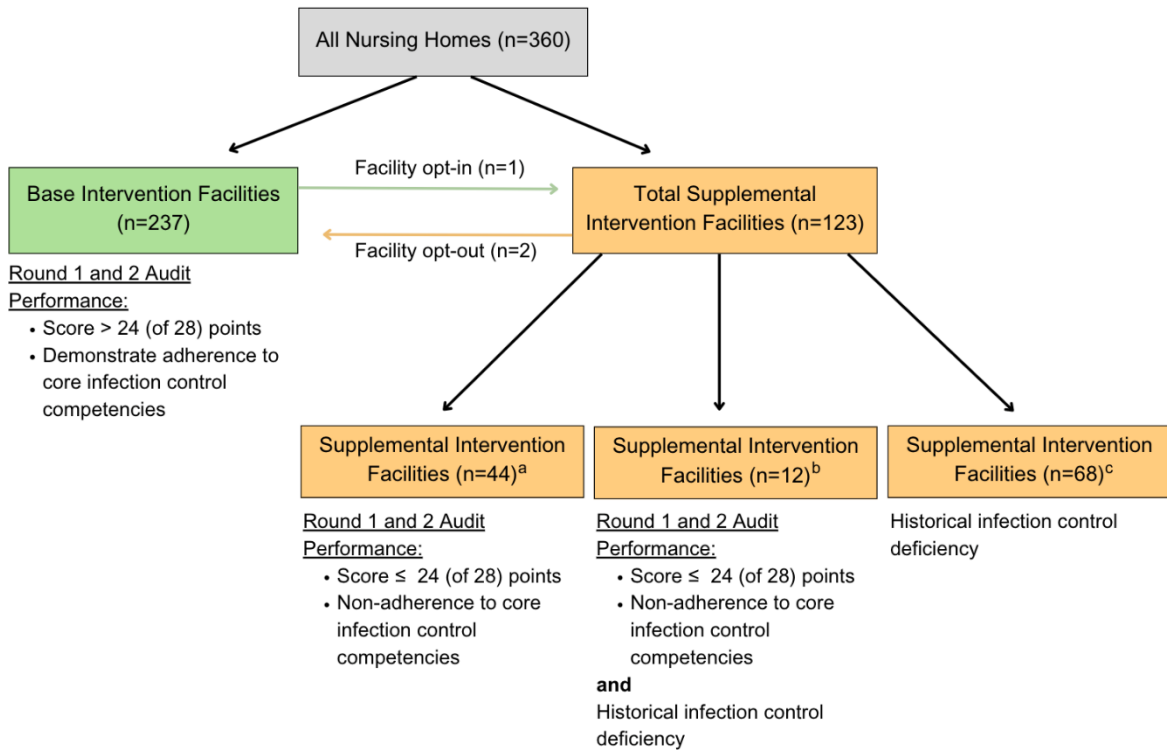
All Nursing Homes (n=360)

Base Intervention Facilities (n=237)

Facility opt-in (n=1)

Facility opt-out (n=2)

Total Supplemental Intervention Facilities (n=123)

Round 1 and 2 Audit Performance:
• Score > 24 (of 28) points
• Demonstrate adherence to core infection control competencies

Supplemental Intervention Facilities (n=44)$^{a}$

Round 1 and 2 Audit Performance:
• Score ≤ 24 (of 28) points
• Non-adherence to core infection control competencies

Supplemental Intervention Facilities (n=12)$^{b}$

Round 1 and 2 Audit Performance:
• Score ≤ 24 (of 28) points
• Non-adherence to core infection control competencies
and
Historical infection control deficiency

Supplemental Intervention Facilities (n=68)$^{c}$

Historical infection control deficiency